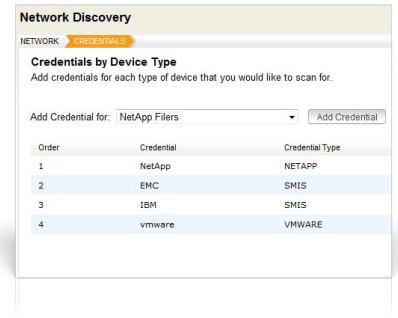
Network Discovery

NETWORK CREDENTIALS

Credentials by Device Type
Add credentials for each type of device that you would like to scan for.

Add Credential for: NetApp Filers Add Credential

| Order | Credential | Credential Type |
|---|---|---|
| 1 | NetApp | NETAPP |
| 2 | EMC | SMIS |
| 3 | IBM | SMIS |
| 4 | vmware | VMWARE |